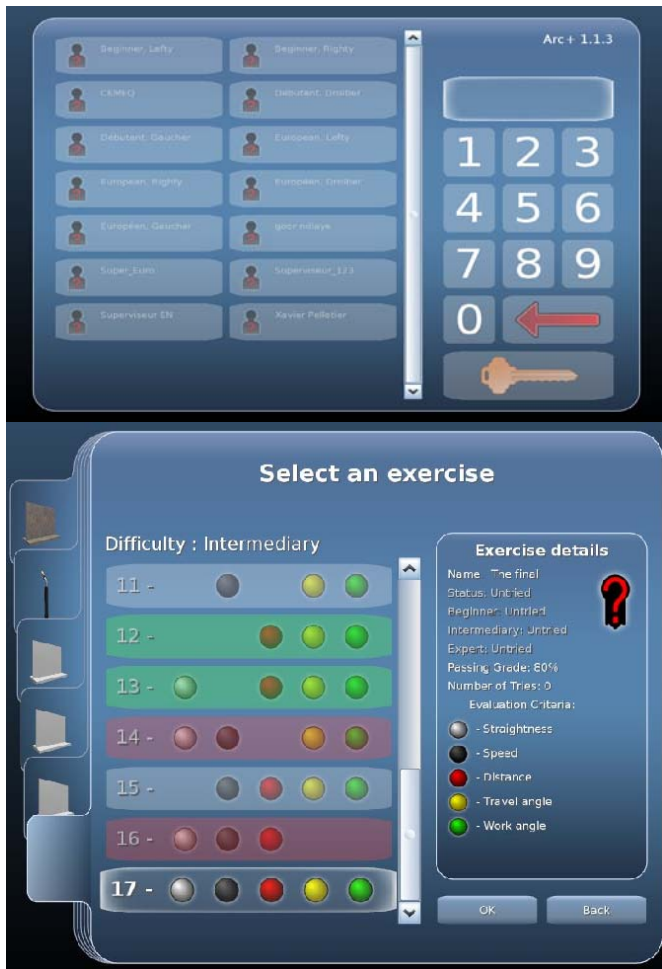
Beginner, Lefty
Beginner, Righty
CEMEQ
Debutant, Droitier
Debutant, Gaucher
European, Lefty
European, Righty
European, Droitier
European, Gaucher
gooi ndiaye
Super_Euro
Superviseur_123
Superviseur EN
Xavier Pelletier

Arc+ 1.1.3

1 2 3
4 5 6
7 8 9
0

Select an exercise

Difficulty : Intermediary

11 -
12 -
13 -
14 -
15 -
16 -
17 -

Exercise details
Name: The final
Status: Untried
Beginner: Untried
Intermediary: Untried
Expert: Untried
Passing Grade: 80%
Number of Tries: 0
Evaluation Criteria:
- Straightness
- Speed
- Distance
- Travel angle
- Work angle

OK
Back